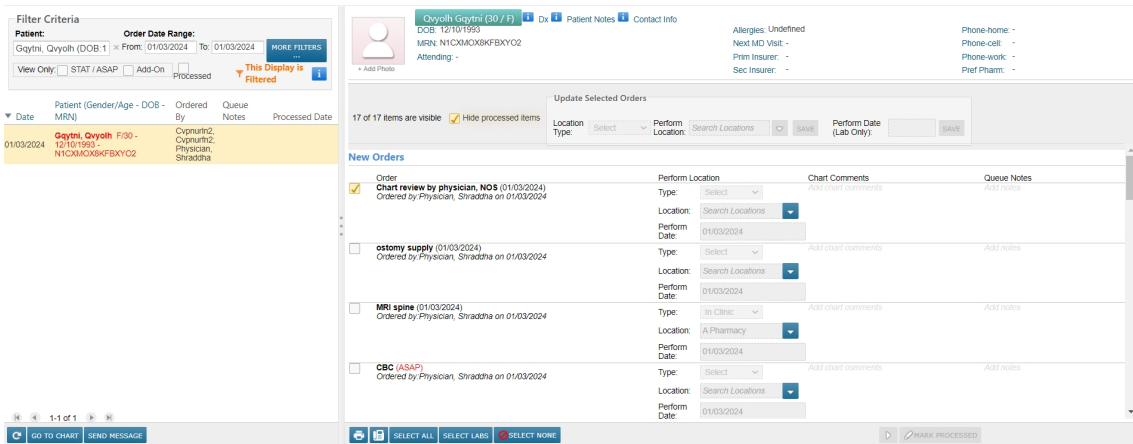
Filter Criteria

Patient: Gqytni, Qvyolh (DOB:1 ×

Order Date Range: From: 01/03/2024 To: 01/03/2024

MORE FILTERS ...

View Only: STAT / ASAP Add-On Processed

This Display is Filtered

| Date | Patient (Gender/Age - DOB - MRN) | Ordered By | Queue Notes | Processed Date |
|---|---|---|---|---|
| 01/03/2024 | Gqytni, Qvyolh F/30 - 12/10/1993 - N1CXMOX8KFBXYO2 | Cvpnurln2, Cvpnurln2, Physician, Shraddha | | |

1-1 of 1

GO TO CHART SEND MESSAGE

+ Add Photo

Qvyolh Gqytni (30 / F) Dx Patient Notes Contact Info

DOB: 12/10/1993
MRN: N1CXMOX8KFBXYO2
Attending: -

Allergies: Undefined
Next MD Visit: -
Prim Insurer: -
Sec Insurer: -

Phone-home: -
Phone-cell: -
Phone-work: -
Pref Pharm: -

17 of 17 items are visible Hide processed items

Update Selected Orders
Location Type: Select
Perform Location: Search Locations SAVE
Perform Date (Lab Only): SAVE

New Orders

| Order | Perform Location | Chart Comments | Queue Notes |
|---|---|---|---|
| Chart review by physician, NOS (01/03/2024) Ordered by:Physician, Shraddha on 01/03/2024 | Type: Select Location: Search Locations Perform Date: 01/03/2024 | Add chart comments | Add notes |
| ostomy supply (01/03/2024) Ordered by:Physician, Shraddha on 01/03/2024 | Type: Select Location: Search Locations Perform Date: 01/03/2024 | Add chart comments | Add notes |
| MRI spine (01/03/2024) Ordered by:Physician, Shraddha on 01/03/2024 | Type: In Clinic Location: A Pharmacy Perform Date: 01/03/2024 | Add chart comments | Add notes |
| CBC (ASAP) Ordered by:Physician, Shraddha on 01/03/2024 | Type: Select Location: Search Locations Perform Date: 01/03/2024 | Add chart comments | Add notes |

SELECT ALL SELECT LABS SELECT NONE

MARK PROCESSED